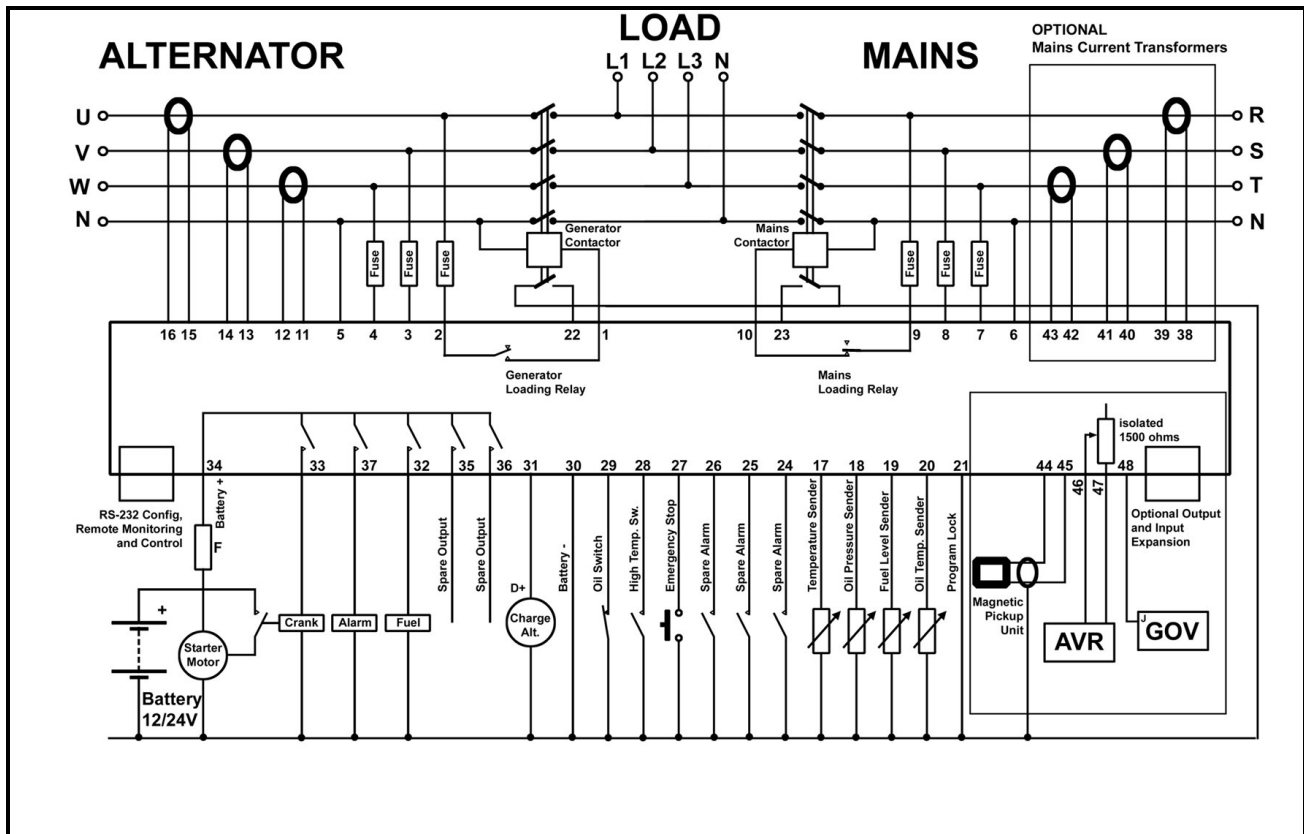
LOAD
ALTERNATOR
L1 L2 L3 N
MAINS
OPTIONAL
Mains Current Transformers

U
V
W
N

R
S
T
N

Generator Contactor
Mains Contactor

Fuse Fuse Fuse
Fuse Fuse Fuse

16 15 14 13 12 11 5 4 3 2 22 1 10 23 9 8 7 6 43 42 41 40 39 38

Generator Loading Relay
Mains Loading Relay

isolated 1500 ohms

34 33 37 32 35 36 31 30 29 28 27 26 25 24 17 18 19 20 21 44 45 46 47 48

RS-232 Config, Remote Monitoring and Control

Battery +
F
+
Battery 12/24V
Starter Motor
Crank
Alarm
Fuel
Spare Output
Spare Output
D+
Charge Alt.
Battery -
Oil Switch
High Temp. Sw.
Emergency Stop
Spare Alarm
Spare Alarm
Spare Alarm
Temperature Sender
Oil Pressure Sender
Fuel Level Sender
Oil Temp. Sender
Program Lock

Magnetic Pickup Unit
AVR
J
GOV
Optional Output and Input Expansion